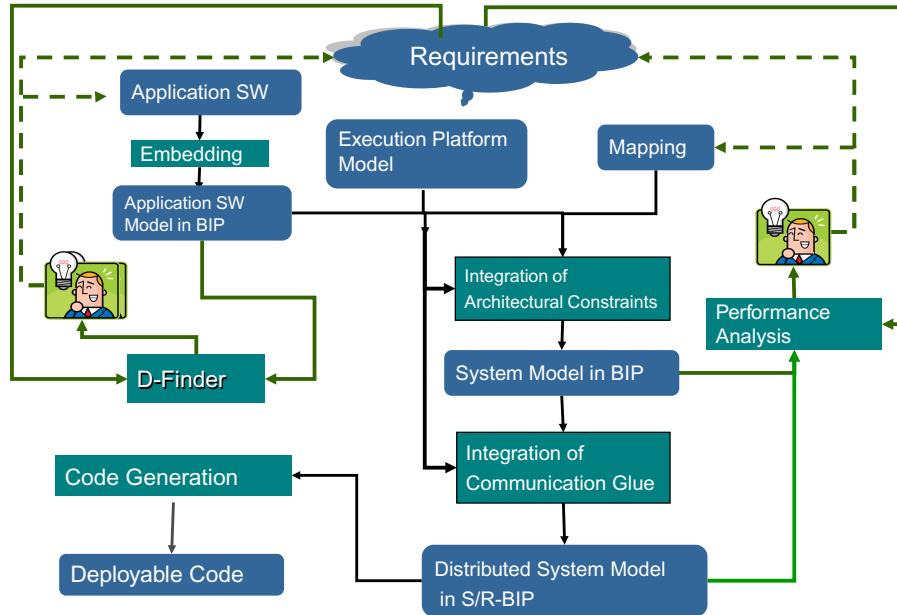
Requirements

Application SW

Embedding

Application SW Model in BIP

Execution Platform Model

Mapping

Integration of Architectural Constraints

Performance Analysis

D-Finder

System Model in BIP

Integration of Communication Glue

Code Generation

Deployable Code

Distributed System Model in S/R-BIP